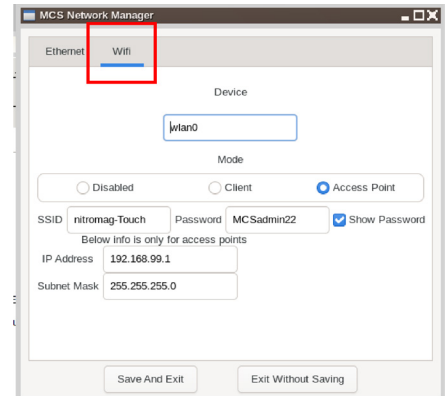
MCS Network Manager

Ethernet Wifi

Device

wlan0

Mode

Disabled Client Access Point

SSID nitromag-Touch Password MCSadmin22 Show Password

Below info is only for access points

IP Address 192.168.99.1

Subnet Mask 255.255.255.0

Save And Exit Exit Without Saving